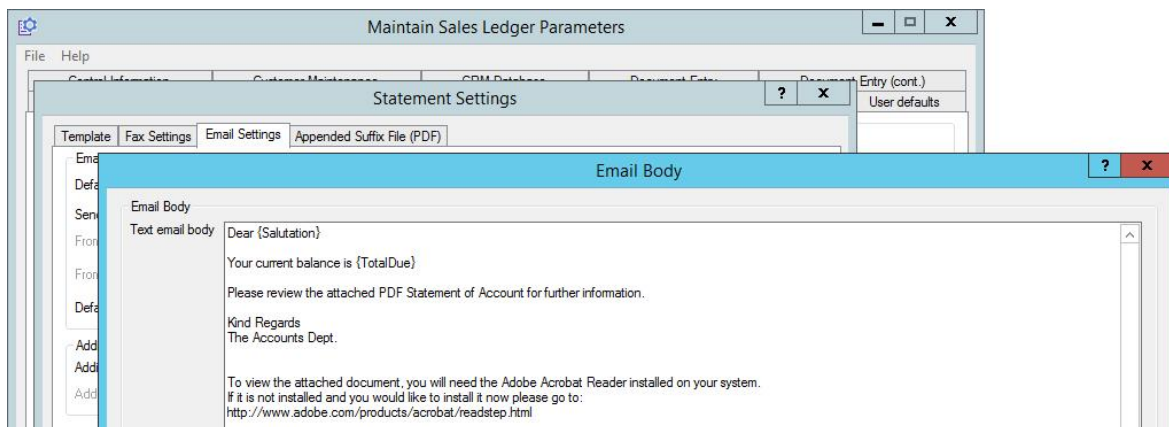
Maintain Sales Ledger Parameters

File Help

Control Information | Customer Maintenance | CRM Database | Document Entry | Document Entry (cont.)

Statement Settings

User defaults

Template | Fax Settings | Email Settings | Appended Suffix File (PDF)

Ema

Defa

Sen

From

From

Defa

Add

Add

Add

Email Body

Email Body

Text email body

Dear {Salutation}

Your current balance is {TotalDue}

Please review the attached PDF Statement of Account for further information.

Kind Regards
The Accounts Dept.

To view the attached document, you will need the Adobe Acrobat Reader installed on your system.
If it is not installed and you would like to install it now please go to:
http://www.adobe.com/products/acrobat/readstep.html